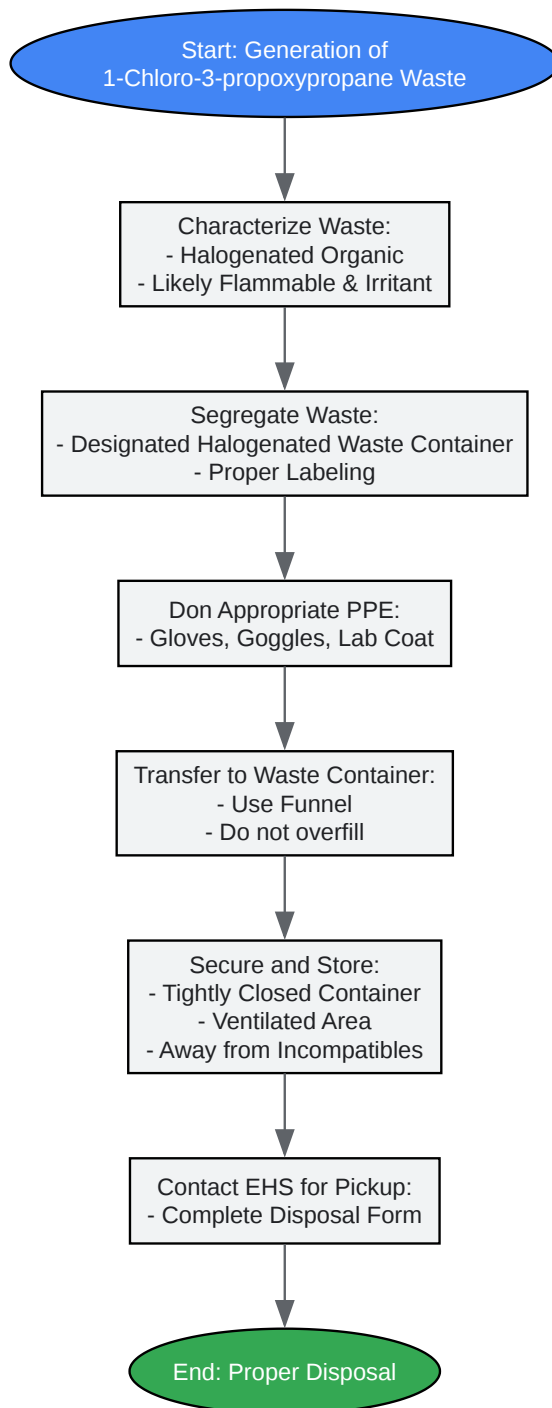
Start: Generation of
1-Chloro-3-propoxypropane Waste

Characterize Waste:
- Halogenated Organic
- Likely Flammable & Irritant

Segregate Waste:
- Designated Halogenated Waste Container
- Proper Labeling

Don Appropriate PPE:
- Gloves, Goggles, Lab Coat

Transfer to Waste Container:
- Use Funnel
- Do not overfill

Secure and Store:
- Tightly Closed Container
- Ventilated Area
- Away from Incompatibles

Contact EHS for Pickup:
- Complete Disposal Form

End: Proper Disposal